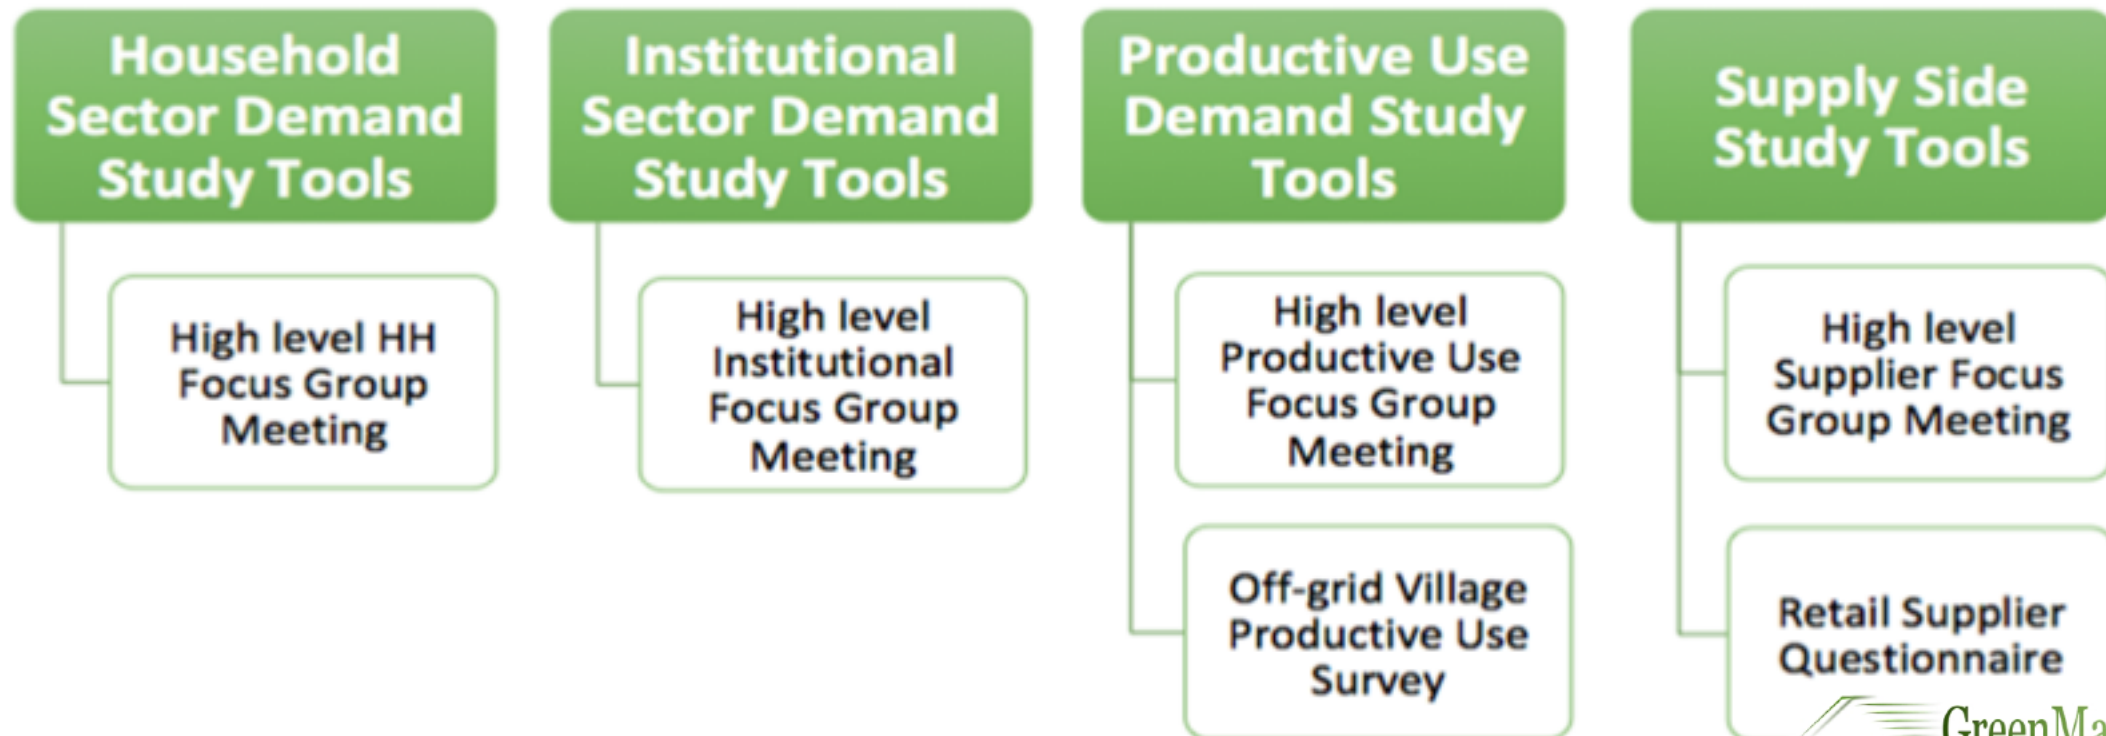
Household Sector Demand Study Tools

High level HH Focus Group Meeting

Institutional Sector Demand Study Tools

High level Institutional Focus Group Meeting

Productive Use Demand Study Tools

High level Productive Use Focus Group Meeting

Off-grid Village Productive Use Survey

Supply Side Study Tools

High level Supplier Focus Group Meeting

Retail Supplier Questionnaire

GreenMa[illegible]